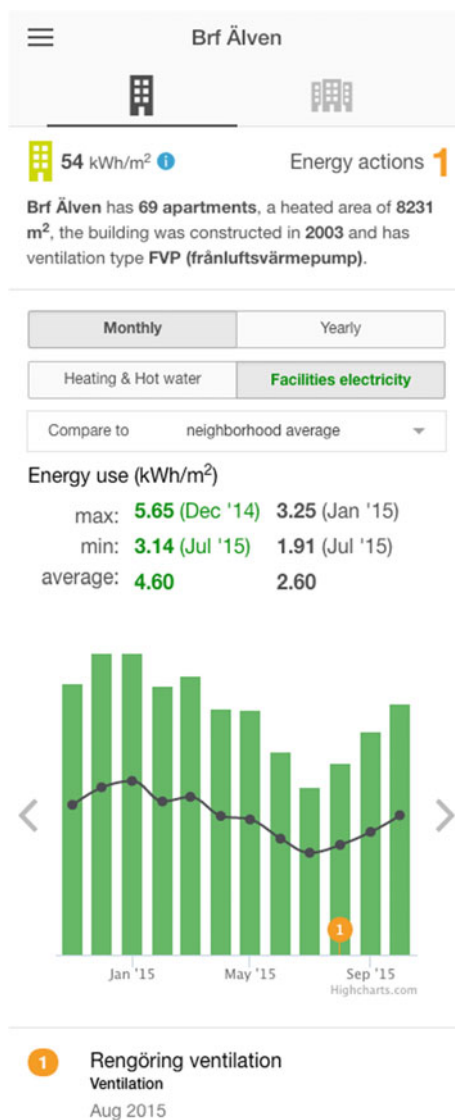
Brf Älven

54 kWh/m$^2$

Energy actions 1

Brf Älven has 69 apartments, a heated area of 8231 m$^2$, the building was constructed in 2003 and has ventilation type FVP (frånluftsvärmepump).

Monthly | Yearly

Heating & Hot water | Facilities electricity

Compare to neighborhood average

Energy use (kWh/m$^2$)

max: 5.65 (Dec '14) 3.25 (Jan '15)
min: 3.14 (Jul '15) 1.91 (Jul '15)
average: 4.60 2.60

1

Jan '15 May '15 Sep '15
Highcharts.com

1 Rengöring ventilation
Ventilation
Aug 2015